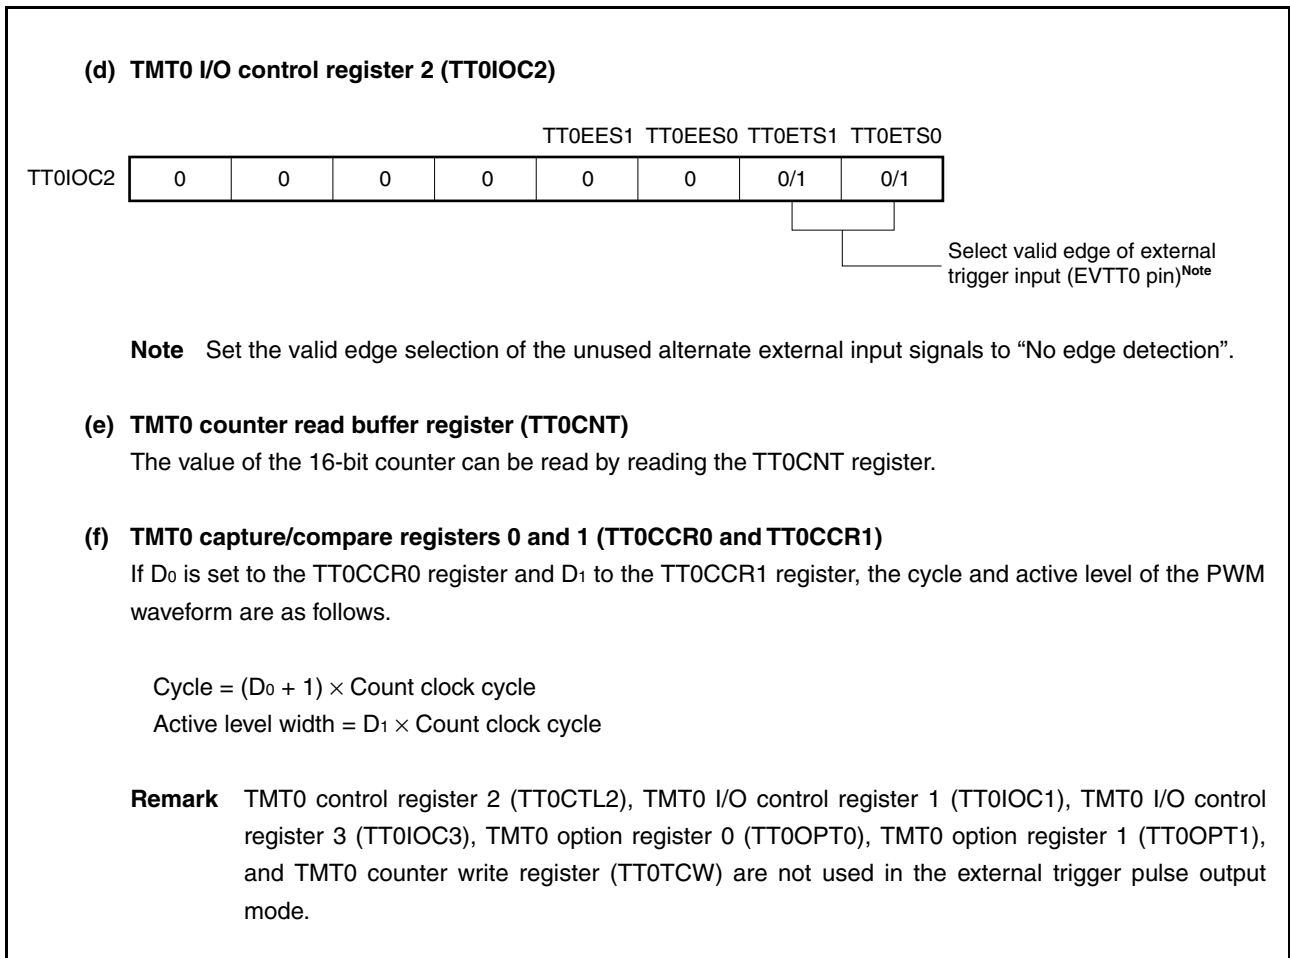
(d) TMT0 I/O control register 2 (TT0IOC2)

| | | | | | TT0EES1 | TT0EES0 | TT0ETS1 | TT0ETS0 |
|---|---|---|---|---|---|---|---|---|
| TT0IOC2 | 0 | 0 | 0 | 0 | 0 | 0 | 0/1 | 0/1 |

Select valid edge of external trigger input (EVTT0 pin)$^{\text{Note}}$

Note Set the valid edge selection of the unused alternate external input signals to "No edge detection".

(e) TMT0 counter read buffer register (TT0CNT)
The value of the 16-bit counter can be read by reading the TT0CNT register.

(f) TMT0 capture/compare registers 0 and 1 (TT0CCR0 and TT0CCR1)
If $D_0$ is set to the TT0CCR0 register and $D_1$ to the TT0CCR1 register, the cycle and active level of the PWM waveform are as follows.

Cycle = $(D_0 + 1) \times$ Count clock cycle
Active level width = $D_1 \times$ Count clock cycle

Remark TMT0 control register 2 (TT0CTL2), TMT0 I/O control register 1 (TT0IOC1), TMT0 I/O control register 3 (TT0IOC3), TMT0 option register 0 (TT0OPT0), TMT0 option register 1 (TT0OPT1), and TMT0 counter write register (TT0TCW) are not used in the external trigger pulse output mode.